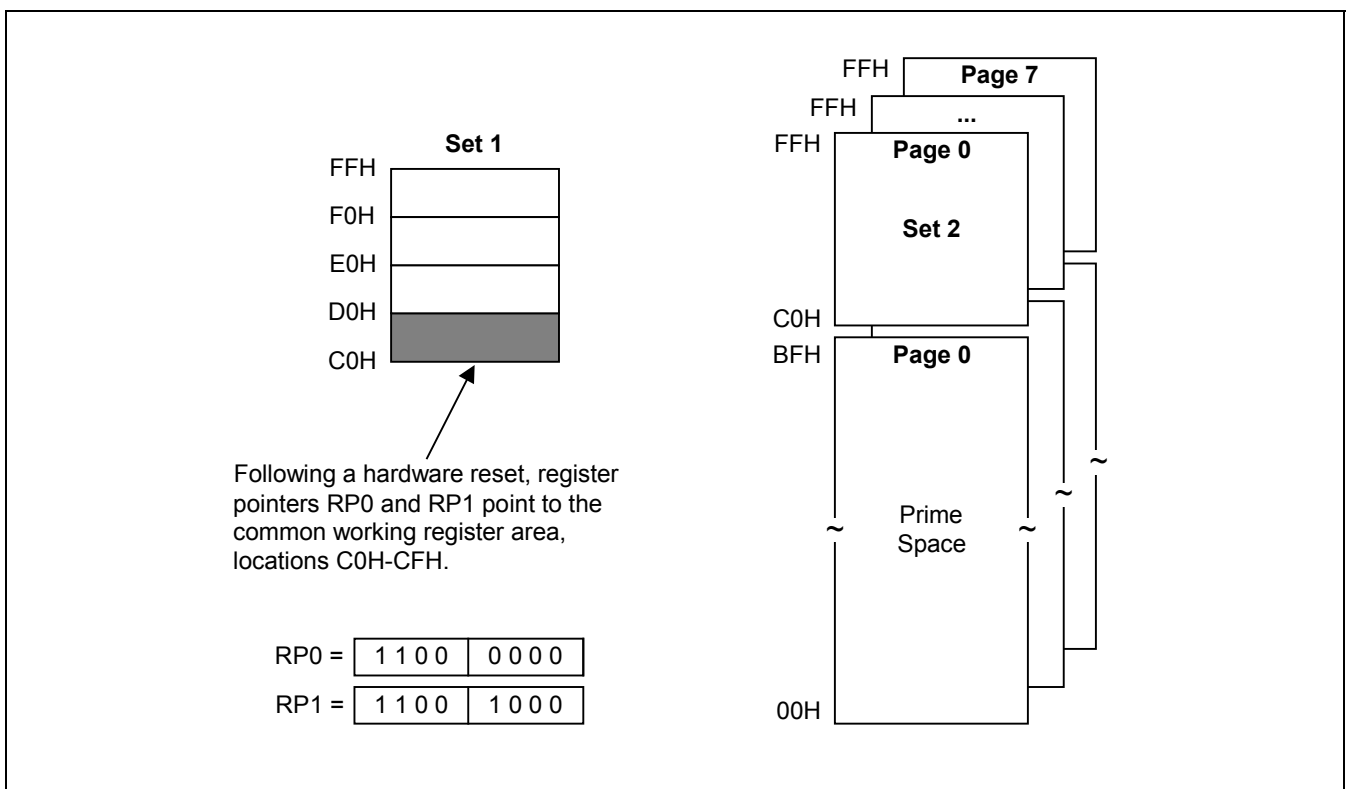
Set 1

FFH
F0H
E0H
D0H
C0H

Following a hardware reset, register pointers RP0 and RP1 point to the common working register area, locations C0H-CFH.

| RP0 = | 1 1 0 0 | 0 0 0 0 |
|---|---|---|
| RP1 = | 1 1 0 0 | 1 0 0 0 |

FFH
Page 7
FFH
...
FFH
Page 0
Set 2
C0H
BFH
Page 0
Prime Space
00H